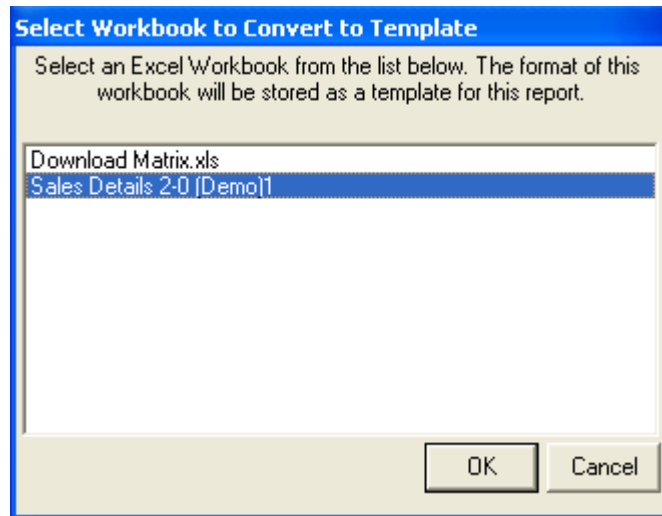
Select Workbook to Convert to Template

Select an Excel Workbook from the list below. The format of this workbook will be stored as a template for this report.

Download Matrix.xls
Sales Details 2-0 (Demo)1

OK
Cancel